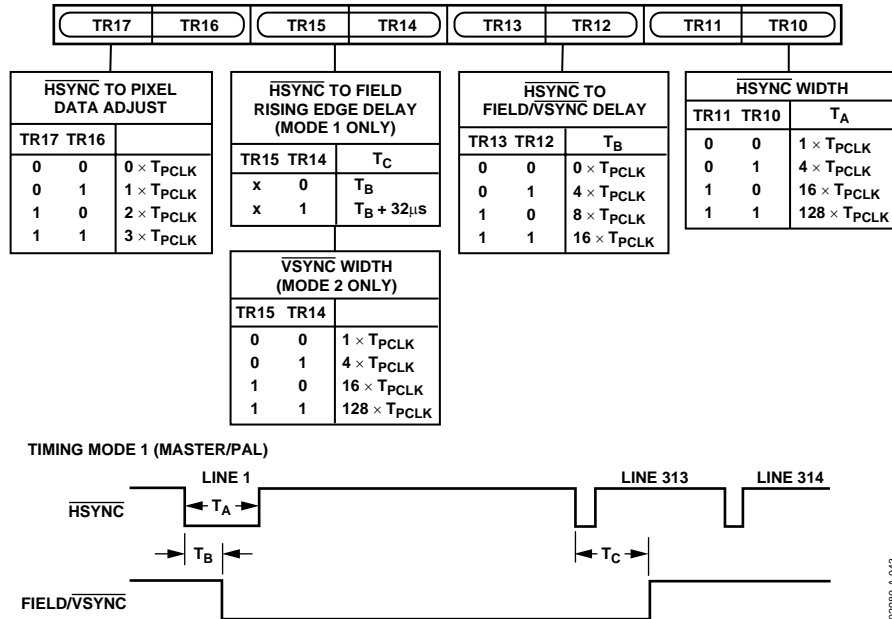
| TR17 | TR16 | TR15 | TR14 | TR13 | TR12 | TR11 | TR10 |
|---|---|---|---|---|---|---|---|

$\overline{\text{HSYNC}}$ TO PIXEL DATA ADJUST

| TR17 | TR16 | |
|---|---|---|
| 0 | 0 | $0 \times T_{PCLK}$ |
| 0 | 1 | $1 \times T_{PCLK}$ |
| 1 | 0 | $2 \times T_{PCLK}$ |
| 1 | 1 | $3 \times T_{PCLK}$ |

$\overline{\text{HSYNC}}$ TO FIELD RISING EDGE DELAY (MODE 1 ONLY)

| TR15 | TR14 | $T_C$ |
|---|---|---|
| x | 0 | $T_B$ |
| x | 1 | $T_B + 32\mu s$ |

$\overline{\text{VSYNC}}$ WIDTH (MODE 2 ONLY)

| TR15 | TR14 | |
|---|---|---|
| 0 | 0 | $1 \times T_{PCLK}$ |
| 0 | 1 | $4 \times T_{PCLK}$ |
| 1 | 0 | $16 \times T_{PCLK}$ |
| 1 | 1 | $128 \times T_{PCLK}$ |

$\overline{\text{HSYNC}}$ TO FIELD/$\overline{\text{VSYNC}}$ DELAY

| TR13 | TR12 | $T_B$ |
|---|---|---|
| 0 | 0 | $0 \times T_{PCLK}$ |
| 0 | 1 | $4 \times T_{PCLK}$ |
| 1 | 0 | $8 \times T_{PCLK}$ |
| 1 | 1 | $16 \times T_{PCLK}$ |

$\overline{\text{HSYNC}}$ WIDTH

| TR11 | TR10 | $T_A$ |
|---|---|---|
| 0 | 0 | $1 \times T_{PCLK}$ |
| 0 | 1 | $4 \times T_{PCLK}$ |
| 1 | 0 | $16 \times T_{PCLK}$ |
| 1 | 1 | $128 \times T_{PCLK}$ |

TIMING MODE 1 (MASTER/PAL)

LINE 1

LINE 313

LINE 314

$\overline{\text{HSYNC}}$

$T_A$

$T_B$

$T_C$

FIELD/$\overline{\text{VSYNC}}$

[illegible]